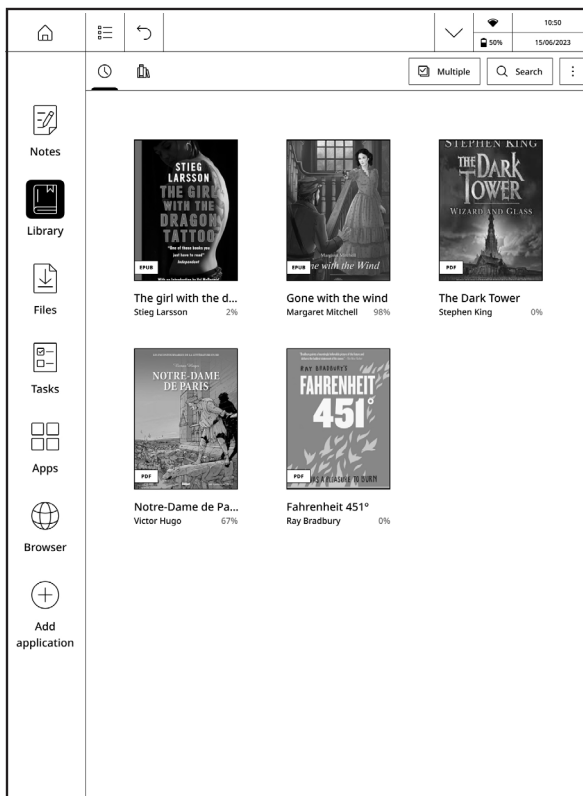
50%

10:50
15/06/2023

Multiple
Search

Notes
Library
Files
Tasks
Apps
Browser
Add application

STIEG LARSSON
THE GIRL WITH THE DRAGON TATTOO
"One of those books you just have to read" Independent
EPUB
The girl with the d...
Stieg Larsson 2%

EPUB
Margaret Mitchell
Gone with the Wind
Gone with the wind
Margaret Mitchell 98%

STEPHEN KING
THE DARK TOWER
WIZARD AND GLASS
PDF
The Dark Tower
Stephen King 0%

NOTRE-DAME DE PARIS
PDF
Notre-Dame de Pa...
Victor Hugo 67%

RAY BRADBURY'S
FAHRENHEIT 451°
PDF
IT WAS A PLEASURE TO BURN
Fahrenheit 451°
Ray Bradbury 0%